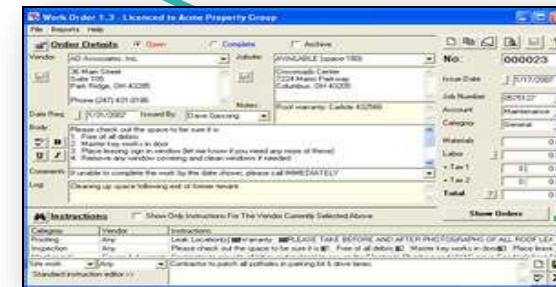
Work Order 1.3 - Licenced to Acme Property Group

File Reports Help

Order Details Open Complete Archive

Vendor AD Associates, Inc.

36 Main Street
Suite 105
Park Ridge, OH 43285

Phone (247) 431-0186

Jobsite AVAILABLE (space 100)

Cincinnati Center
1224 Main Parkway
Columbus, OH 43285

Notes Roof warranty: Carlisle 432566

Date Req 7/17/2007 Issued By Dave Spezeng

Body Please check out the space to be sure it is:
1. Free of all debris
2. Master key works in door
3. Place leasing sign in window (let me know if you need any more of these)
4. Remove any window covering and clean windows if needed

Comments If unable to complete the work by the date shown, please call IMMEDIATELY

Log Cleaning up space following exit of former tenant

No: 000023

Issue Date 7/17/2007

Job Number 06/29/07

Account Maintenance

Category General

Materials

Labor

+ Tax 1

+ Tax 2

Total

Show Orders

Instructions Show Only Instructions For The Vendor Currently Selected Above

| Category | Vendor | Instructions |
|---|---|---|
| Roofing | Any | Leak Location(s) Warranty: PLEASE TAKE BEFORE AND AFTER PHOTOGRAPHS OF ALL ROOF LEA |
| Inspection | Any | Please check out the space to be sure it is: 1. Free of all debris 2. Master key works in door 3. Place leas |
| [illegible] | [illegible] | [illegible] |
| Site work | Any | Contractor to patch all potholes in parking lot & drive lanes |

Standard instruction editor >>